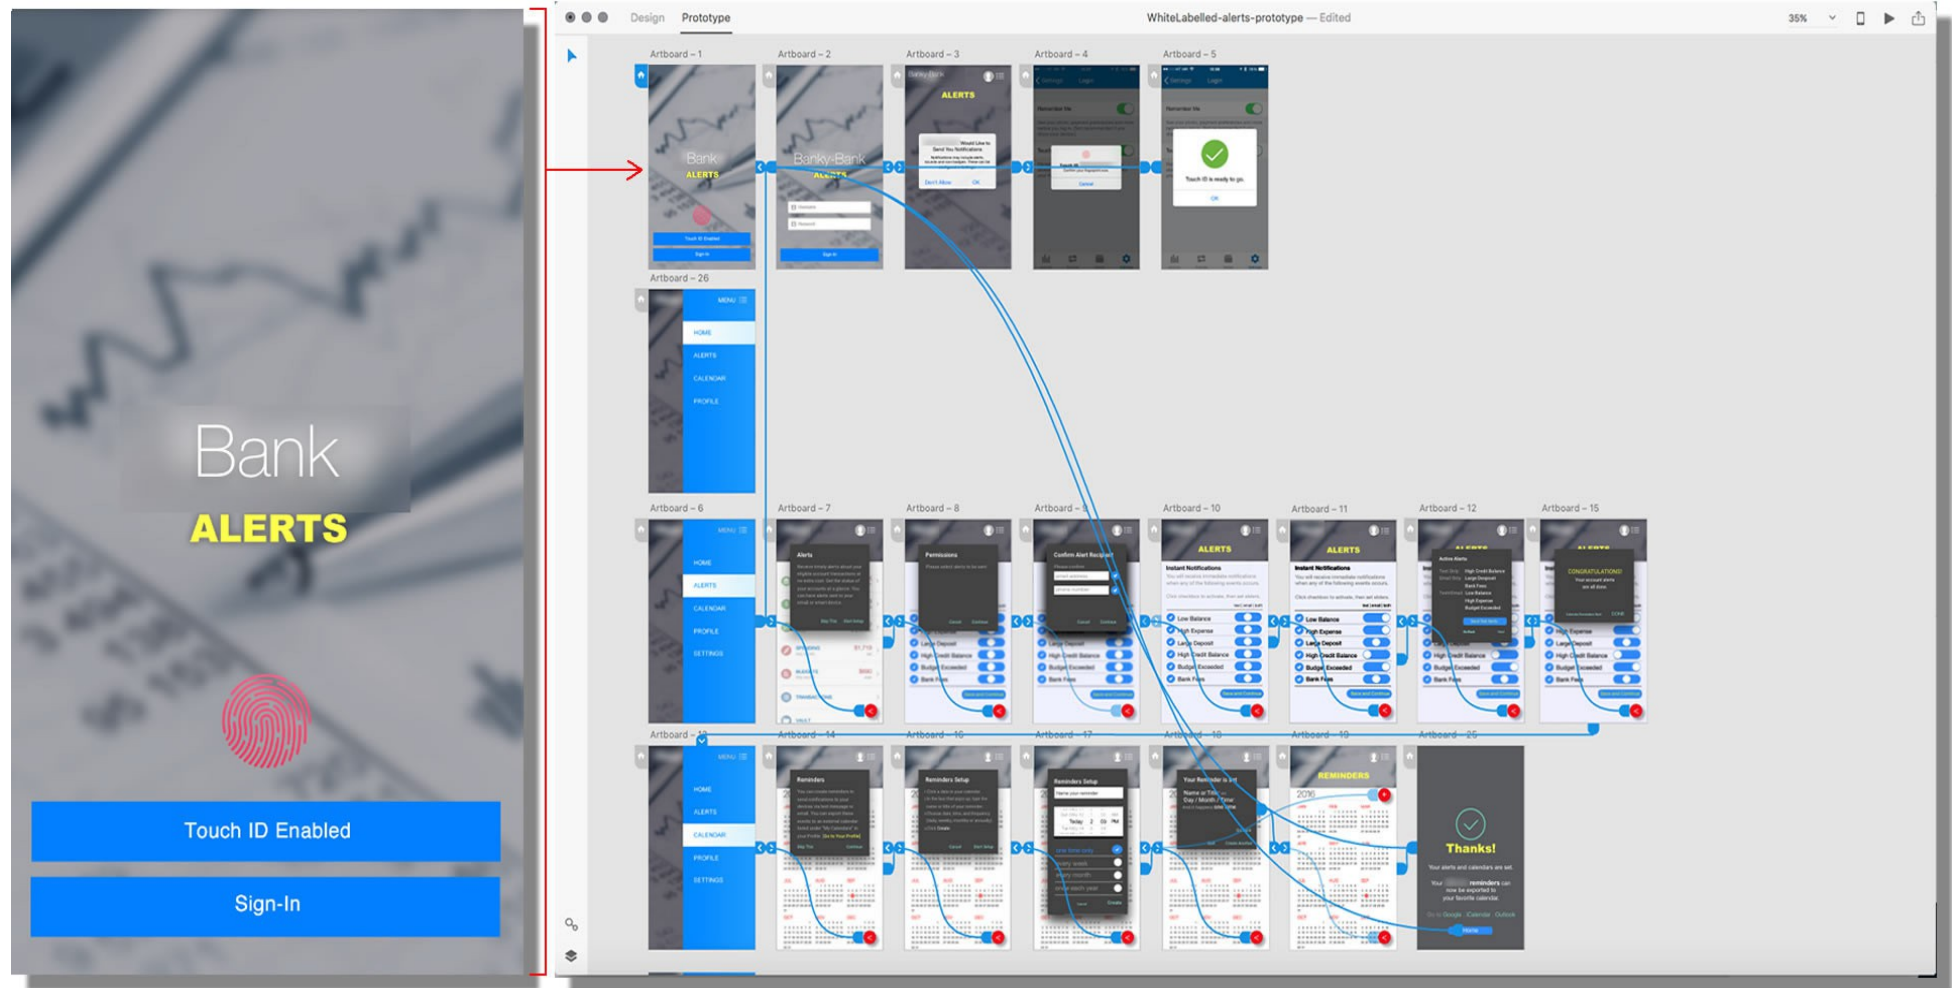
Bank
ALERTS
Touch ID Enabled
Sign-In

Design Prototype WhiteLabelled-alerts-prototype — Edited 35%

Artboard – 1
Artboard – 2
Artboard – 3
Artboard – 4
Artboard – 5

Bank
ALERTS
Touch ID Enabled
Sign In

Banky-Bank
ALERTS
Sign In

ALERTS
Don't Allow
OK

Touch ID is ready to go.
OK

Artboard – 26
MENU
HOME
ALERTS
CALENDAR
PROFILE

Artboard – 6
Artboard – 7
Artboard – 8
Artboard – 9
Artboard – 10
Artboard – 11
Artboard – 12
Artboard – 15

MENU
HOME
ALERTS
CALENDAR
PROFILE
SETTINGS

Alerts
Permissions
Confirm Alert Recipient
ALERTS
Instant Notifications
Low Balance
High Expense
Large Deposit
High Credit Balance
Budget Exceeded
Bank Fees
ALERTS
Instant Notifications
Low Balance
High Expense
Large Deposit
High Credit Balance
Budget Exceeded
Bank Fees
Active Alerts
CONGRATULATIONS!

Artboard – 13
Artboard – 14
Artboard – 16
Artboard – 17
Artboard – 18
Artboard – 19
Artboard – 25

MENU
HOME
ALERTS
CALENDAR
PROFILE
SETTINGS

Reminders
Reminders Setup
Reminders Setup
Your Reminder is set
REMINDERS
2016
Thanks!
Your alerts and calendars are set.
Home